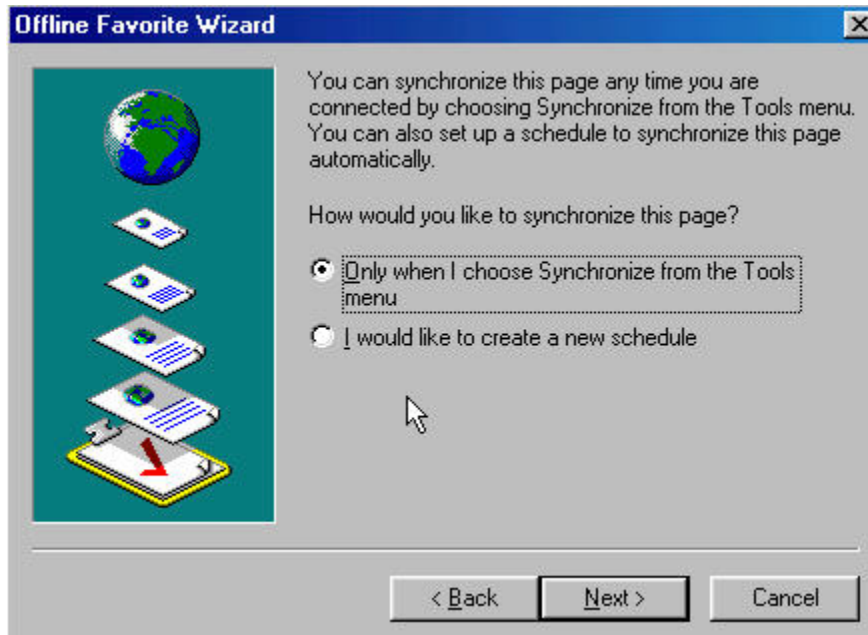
Offline Favorite Wizard

You can synchronize this page any time you are connected by choosing Synchronize from the Tools menu. You can also set up a schedule to synchronize this page automatically.

How would you like to synchronize this page?

Only when I choose Synchronize from the Tools menu

I would like to create a new schedule

< Back

Next >

Cancel